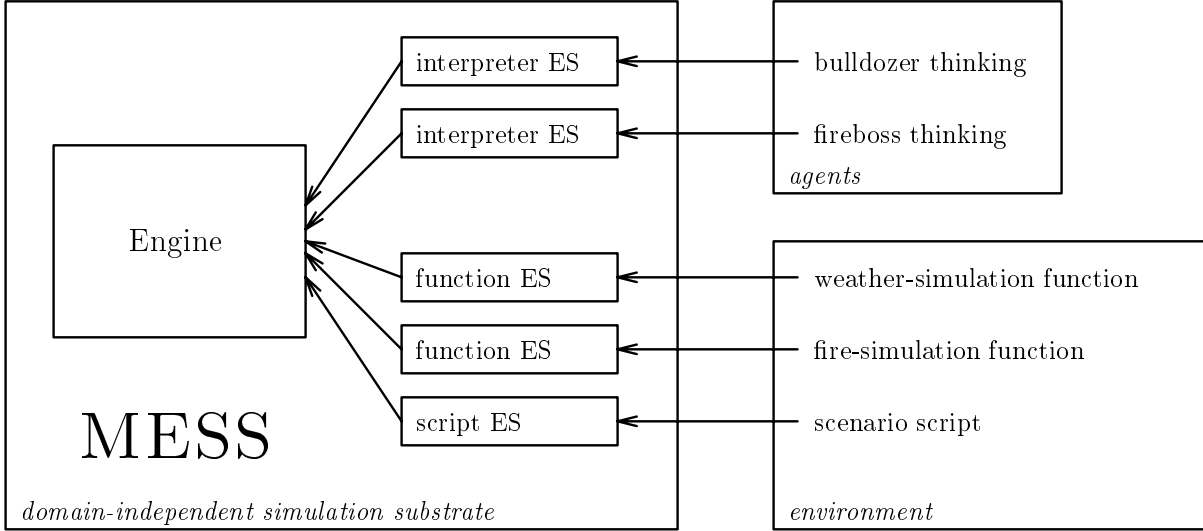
interpreter ES

interpreter ES

Engine

function ES

function ES

script ES

MESS

domain-independent simulation substrate

bulldozer thinking

fireboss thinking

agents

weather-simulation function

fire-simulation function

scenario script

environment